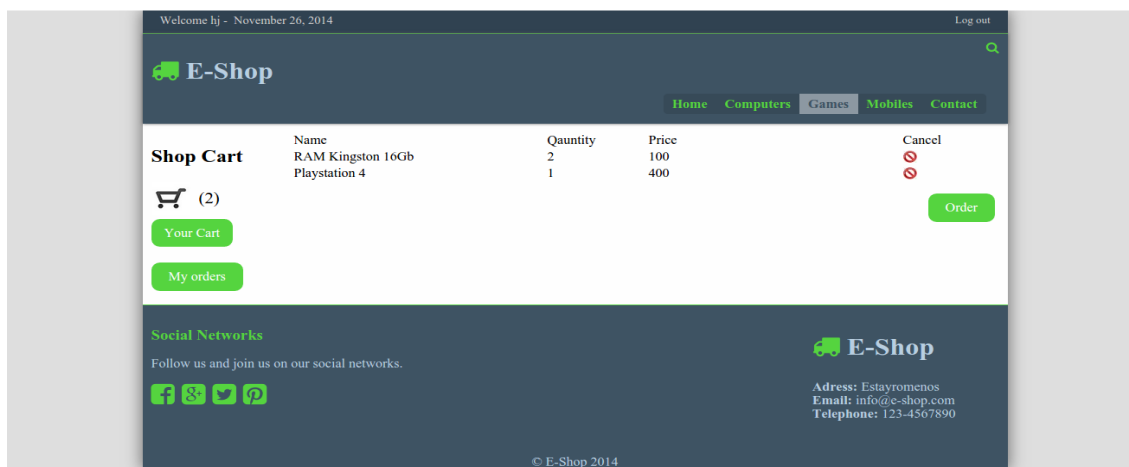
Welcome hj - November 26, 2014

Log out

E-Shop

Home Computers Games Mobiles Contact

Shop Cart

(2)

Your Cart

My orders

| Name | Qauntity | Price | Cancel |
|---|---|---|---|
| RAM Kingston 16Gb | 2 | 100 | |
| Playstation 4 | 1 | 400 | |

Order

Social Networks

Follow us and join us on our social networks.

E-Shop

Adress: Estayromenos
Email: info@e-shop.com
Telephone: 123-4567890

© E-Shop 2014